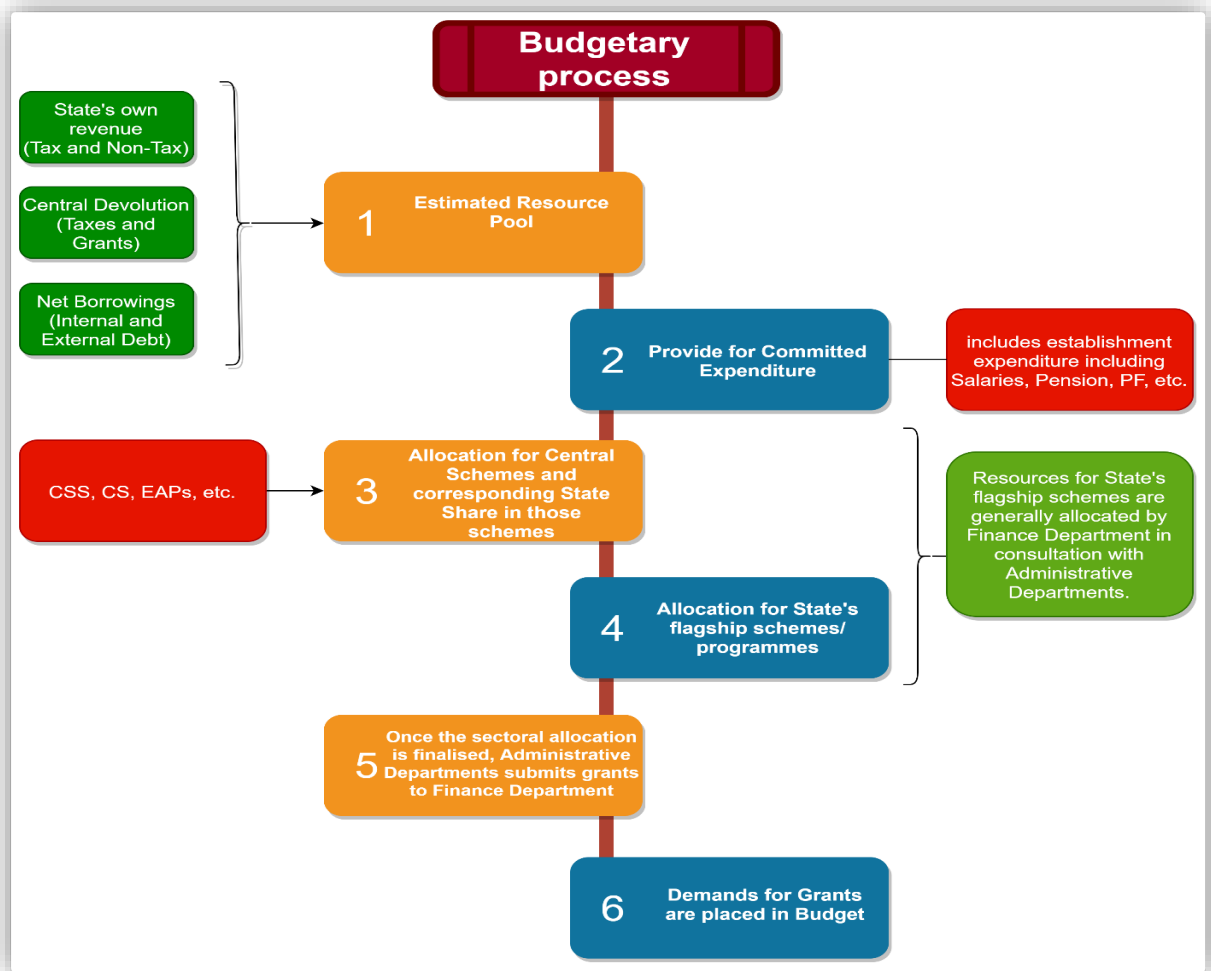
Budgetary process

State's own revenue (Tax and Non-Tax)

Central Devolution (Taxes and Grants)

Net Borrowings (Internal and External Debt)

1 Estimated Resource Pool

2 Provide for Committed Expenditure

includes establishment expenditure including Salaries, Pension, PF, etc.

CSS, CS, EAPs, etc.

3 Allocation for Central Schemes and corresponding State Share in those schemes

Resources for State's flagship schemes are generally allocated by Finance Department in consultation with Administrative Departments.

4 Allocation for State's flagship schemes/ programmes

5 Once the sectoral allocation is finalised, Administrative Departments submits grants to Finance Department

6 Demands for Grants are placed in Budget